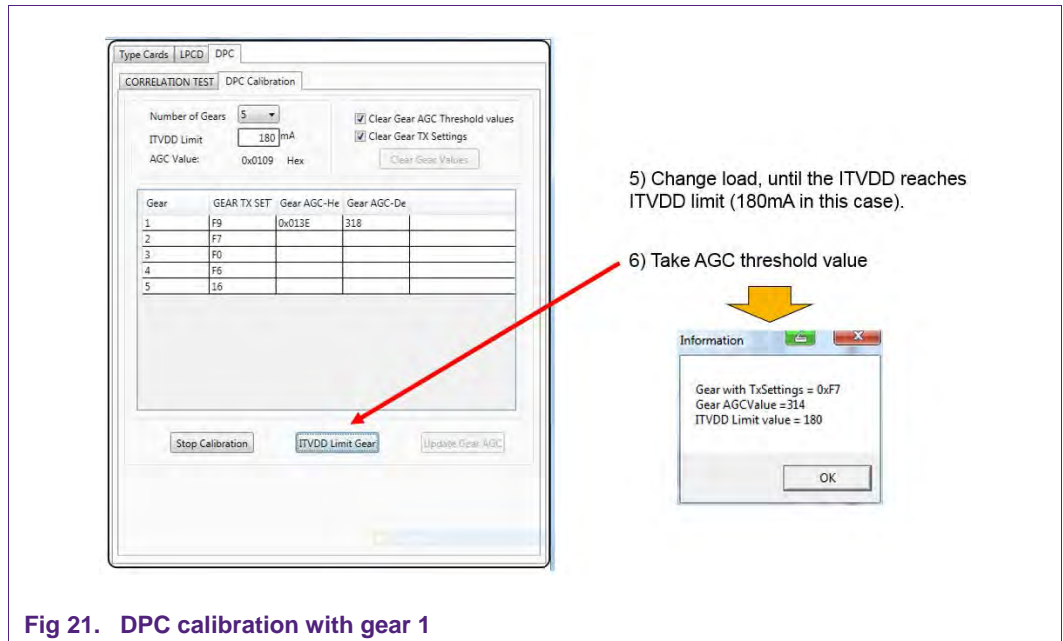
Type Cards LPCD DPC

CORRELATION TEST DPC Calibration

Number of Gears 5
ITVDD Limit 180 mA
AGC Value: 0x0109 Hex

Clear Gear AGC Threshold values
Clear Gear TX Settings
Clear Gear Values

| Gear | GEAR TX SET | Gear AGC-He | Gear AGC-De |
|---|---|---|---|
| 1 | F9 | 0x013E | 318 |
| 2 | F7 | | |
| 3 | F0 | | |
| 4 | F6 | | |
| 5 | 16 | | |

Stop Calibration ITVDD Limit Gear Update Gear AGC

5) Change load, until the ITVDD reaches ITVDD limit (180mA in this case).

6) Take AGC threshold value

Information

Gear with TxSettings = 0xF7
Gear AGCValue =314
ITVDD Limit value = 180

OK

Fig 21. DPC calibration with gear 1